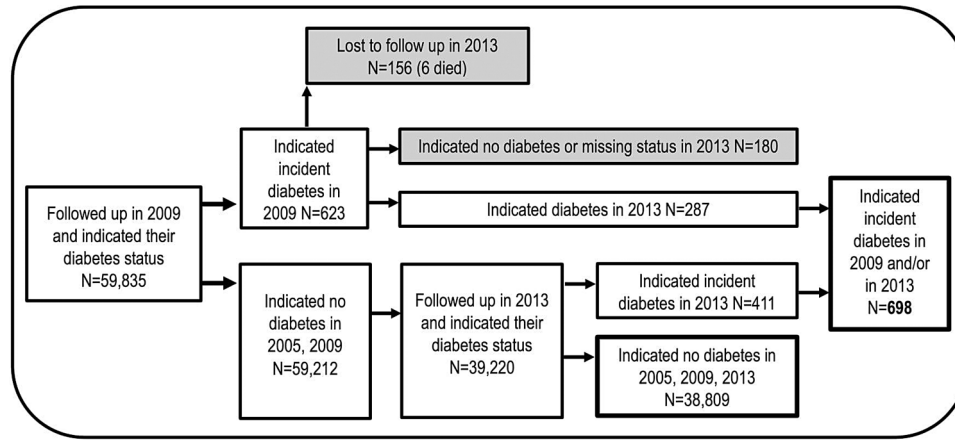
Lost to follow up in 2013
N=156 (6 died)

Followed up in 2009 and indicated their diabetes status
N=59,835

Indicated incident diabetes in 2009 N=623

Indicated no diabetes or missing status in 2013 N=180

Indicated diabetes in 2013 N=287

Indicated incident diabetes in 2009 and/or in 2013
N=**698**

Indicated no diabetes in 2005, 2009
N=59,212

Followed up in 2013 and indicated their diabetes status
N=39,220

Indicated incident diabetes in 2013 N=411

Indicated no diabetes in 2005, 2009, 2013
N=38,809